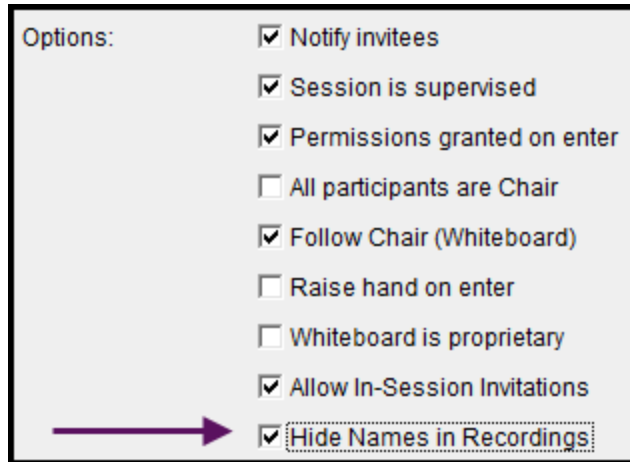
Options:

☑ Notify invitees

☑ Session is supervised

☑ Permissions granted on enter

☐ All participants are Chair

☑ Follow Chair (Whiteboard)

☐ Raise hand on enter

☐ Whiteboard is proprietary

☑ Allow In-Session Invitations

☑ Hide Names in Recordings